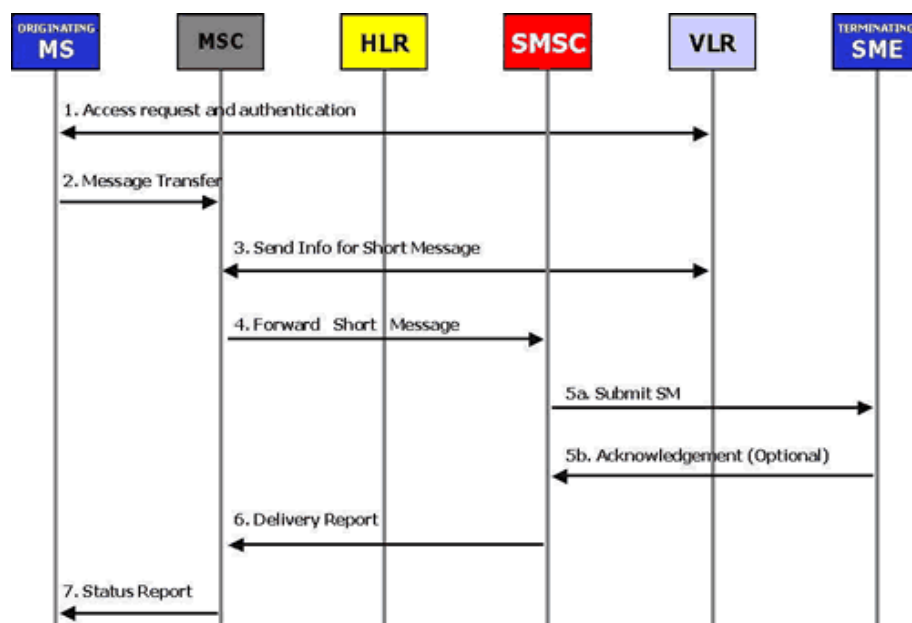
ORIGINATING MS

MSC

HLR

SMSC

VLR

TERMINATING SME

1. Access request and authentication

2. Message Transfer

3. Send Info for Short Message

4. Forward Short Message

5a. Submit SM

5b. Acknowledgement (Optional)

6. Delivery Report

7. Status Report